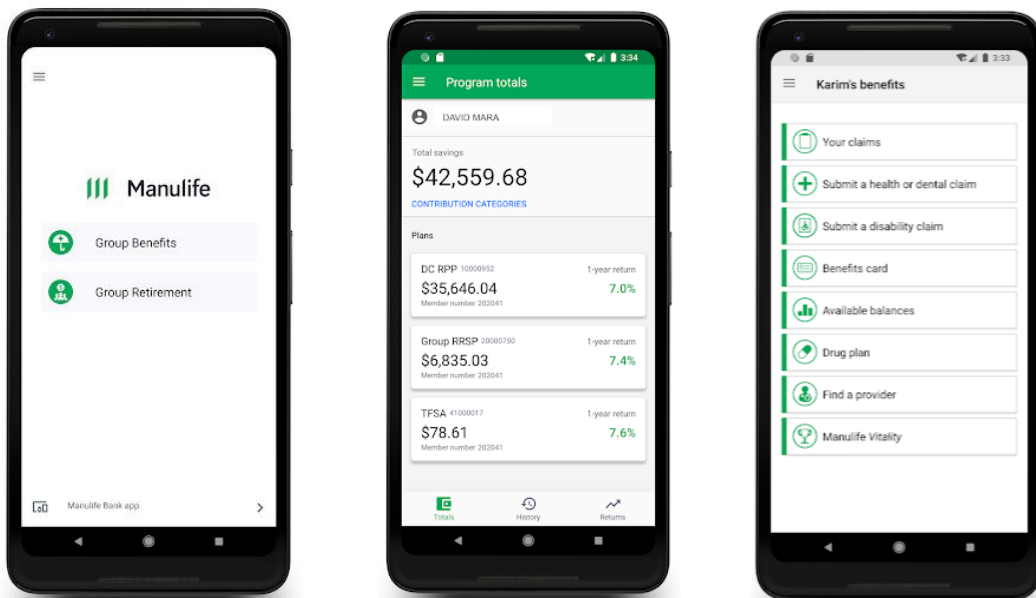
Manulife

Group Benefits

Group Retirement

Manulife Bank app

3:34

Program totals

DAVID MARA

Total savings

$42,559.68

CONTRIBUTION CATEGORIES

Plans

DC RPP 10000952
1-year return
$35,646.04
7.0%
Member number 202041

Group RRSP 20000750
1-year return
$6,835.03
7.4%
Member number 202041

TFSA 41000017
1-year return
$78.61
7.6%
Member number 202041

Totals
History
Returns

3:33

Karim's benefits

Your claims

Submit a health or dental claim

Submit a disability claim

Benefits card

Available balances

Drug plan

Find a provider

Manulife Vitality